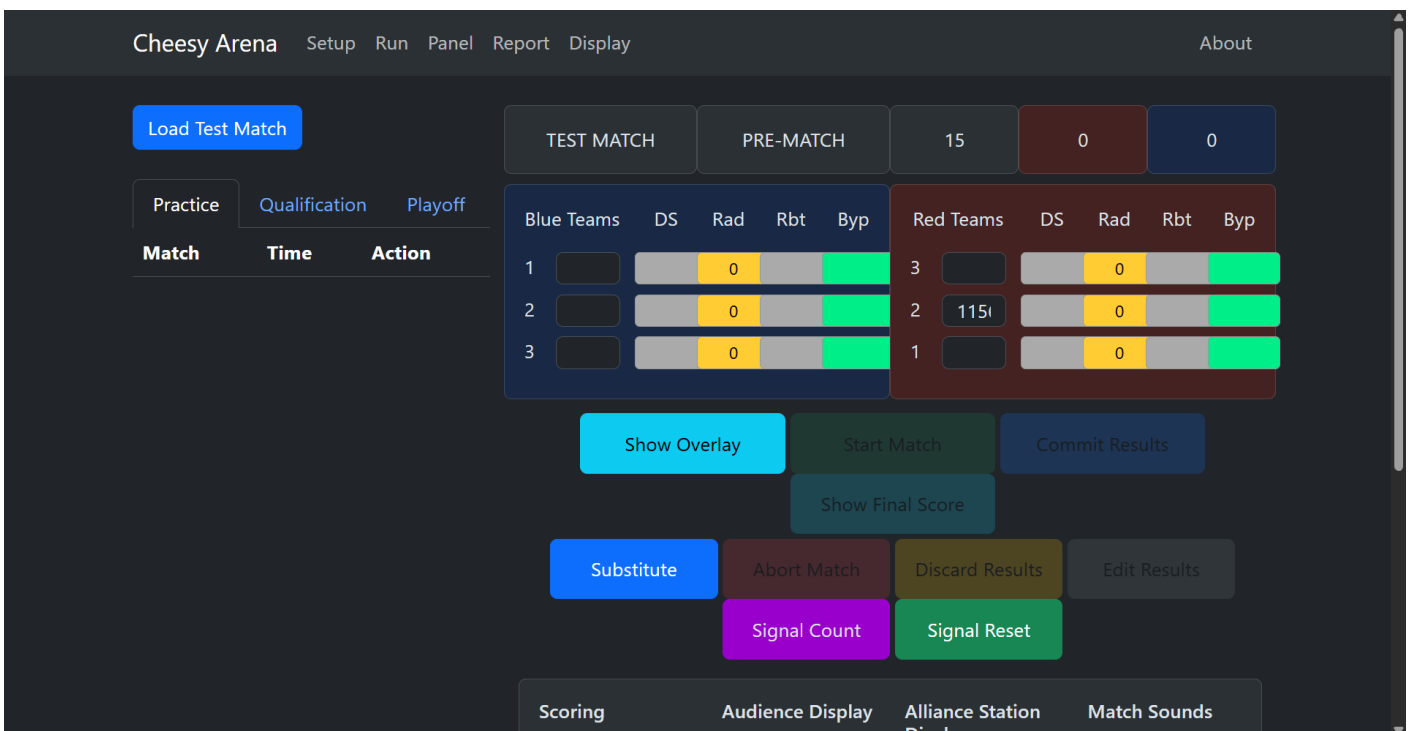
Cheesy Arena Setup Run Panel Report Display About

Load Test Match

Practice Qualification Playoff

| Match | Time | Action |
|---|---|---|

TEST MATCH PRE-MATCH 15 0 0

| Blue Teams | DS | Rad | Rbt | Byp |
|---|---|---|---|---|
| 1 | | 0 | | |
| 2 | | 0 | | |
| 3 | | 0 | | |

| Red Teams | DS | Rad | Rbt | Byp |
|---|---|---|---|---|
| 3 | | 0 | | |
| 2 1150 | | 0 | | |
| 1 | | 0 | | |

Show Overlay Start Match Commit Results
Show Final Score
Substitute Abort Match Discard Results Edit Results
Signal Count Signal Reset

Scoring Audience Display Alliance Station Display Match Sounds